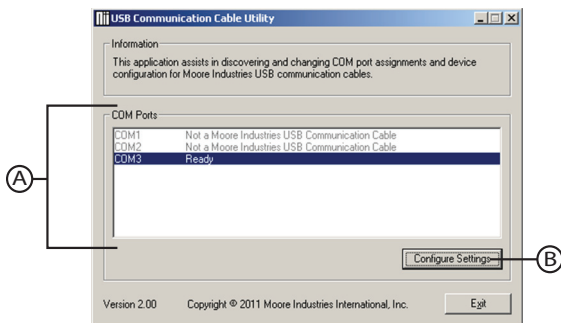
USB Communication Cable Utility

Information

This application assists in discovering and changing COM port assignments and device configuration for Moore Industries USB communication cables.

COM Ports

| | |
|---|---|
| COM1 | Not a Moore Industries USB Communication Cable |
| COM2 | Not a Moore Industries USB Communication Cable |
| COM3 | Ready |

A

Configure Settings

B

Version 2.00

Copyright © 2011 Moore Industries International, Inc.

Exit